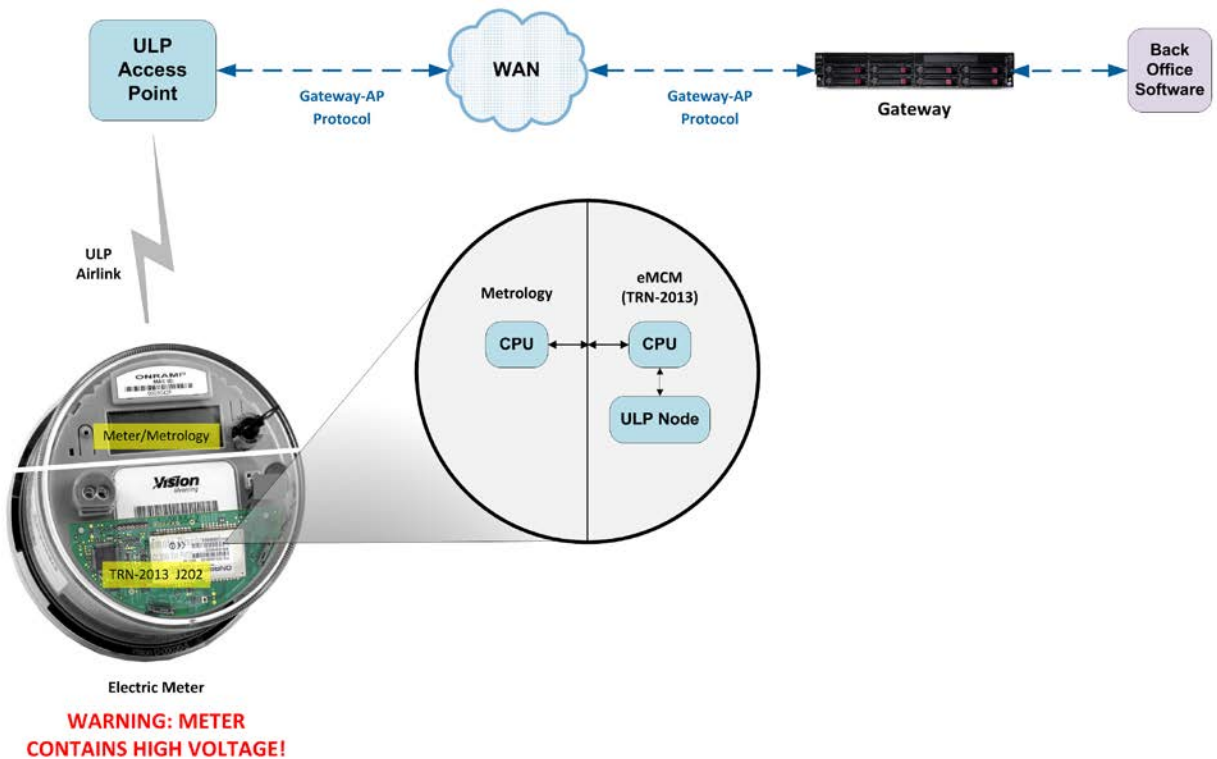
ULP Access Point

Gateway-AP Protocol

WAN

Gateway-AP Protocol

Gateway

Back Office Software

ULP Airlink

Metrology

CPU

eMCM (TRN-2013)

CPU

ULP Node

ONRAMP

Meter/Metrology

Vision

TRN-2013 J202

Electric Meter

WARNING: METER CONTAINS HIGH VOLTAGE!